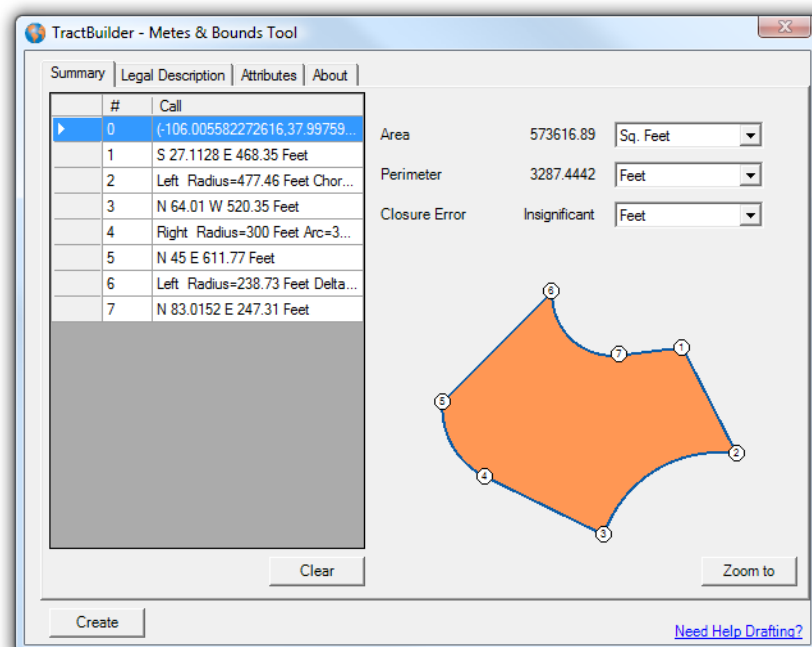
TractBuilder - Metes & Bounds Tool

Summary | Legal Description | Attributes | About

| | # | Call |
|---|---|---|
| ▶ | 0 | (-106.005582272616,37.99759... |
| | 1 | S 27.1128 E 468.35 Feet |
| | 2 | Left Radius=477.46 Feet Chor... |
| | 3 | N 64.01 W 520.35 Feet |
| | 4 | Right Radius=300 Feet Arc=3... |
| | 5 | N 45 E 611.77 Feet |
| | 6 | Left Radius=238.73 Feet Delta... |
| | 7 | N 83.0152 E 247.31 Feet |

Area 573616.89 Sq. Feet
Perimeter 3287.4442 Feet
Closure Error Insignificant Feet

6 7 1 5 2 4 3

Clear

Zoom to

Create

Need Help Drafting?